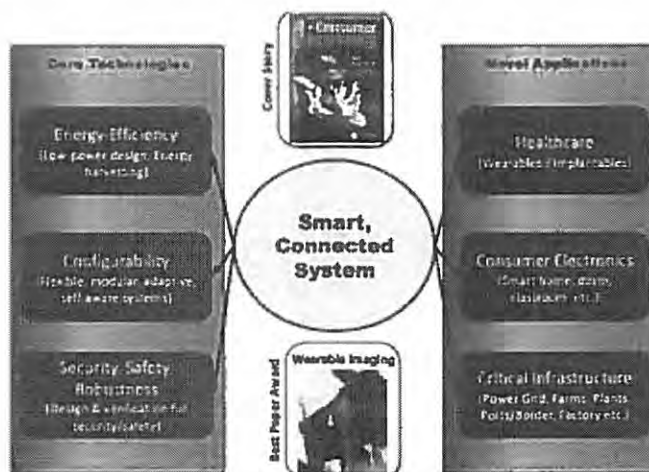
Core Technologies

Energy-Efficiency
(low power design, Energy harvesting)

Configurability
(flexible, modular, adaptive, self aware systems)

Security, Safety, Robustness
(Design & verification for security/safety)

Cover Story

Consumer

Smart, Connected System

Best Paper Award

Wearable Imaging

Novel Applications

Healthcare
(wearables, implantables)

Consumer Electronics
(Smart home, dorm, classroom etc.)

Critical Infrastructure
(Power Grid, Farms, Plants, Ports/Border, Factory etc.)